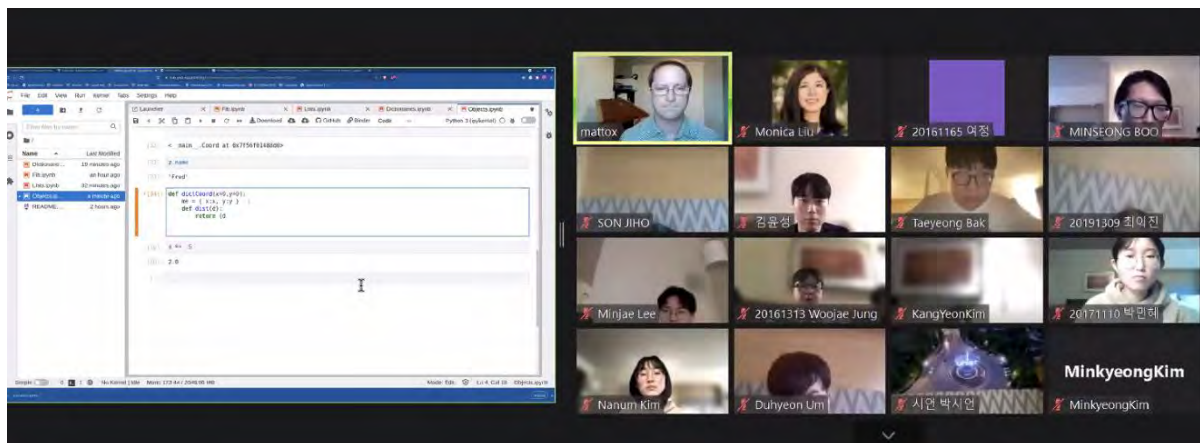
File Edit View Run Kernel Tabs Settings Help

Launcher
File.ipynb
Lists.ipynb
Dictionaries.ipynb
Objects.ipynb

Download GitHub Binder Code
Python 3 (ipykernel)

Filter files by name

Name Last Modified
Dictionario... 18 minutes ago
File.ipynb an hour ago
Lists.ipynb 32 minutes ago
Objects.ipynb a minute ago
README... 2 hours ago

< __main__.Coord at 0x7f56f0148dd0>

p.name

'Fred'

def dictCoord(x=0,y=0):
    me = { x:x, y:y }
    def dist(d):
        return (d

x

2.0

Simple
No Kernel | Idle
Mode: Edit
Ln 4, Col 16
Objects.ipynb

mattox
Monica Liu
20161165 여정
MINSEONG BOO
SON JIHO
김윤성
Taeyeong Bak
20191309 최이진
Minjae Lee
20161313 Woojae Jung
KangYeonKim
20171110 박민혜
Nanum Kim
Duhyeon Um
시언 박시언
MinkyeongKim
MinkyeongKim